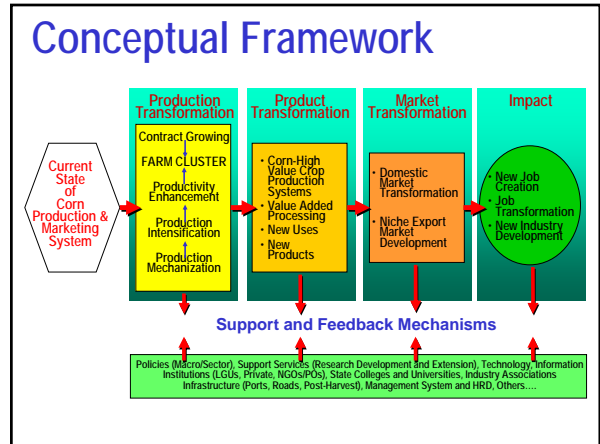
Conceptual Framework

Current State of Corn Production & Marketing System

Production Transformation

Contract Growing

FARM CLUSTER

Productivity Enhancement

Production Intensification

Production Mechanization

Product Transformation

• Corn-High Value Crop Production Systems
• Value Added Processing
• New Uses
• New Products

Market Transformation

• Domestic Market Transformation

• Niche Export Market Development

Impact

• New Job Creation
• Job Transformation
• New Industry Development

Support and Feedback Mechanisms

Policies (Macro/Sector), Support Services (Research Development and Extension), Technology, Information Institutions (LGUs, Private, NGOs/POs), State Colleges and Universities, Industry Associations Infrastructure (Ports, Roads, Post-Harvest), Management System and HRD, Others….